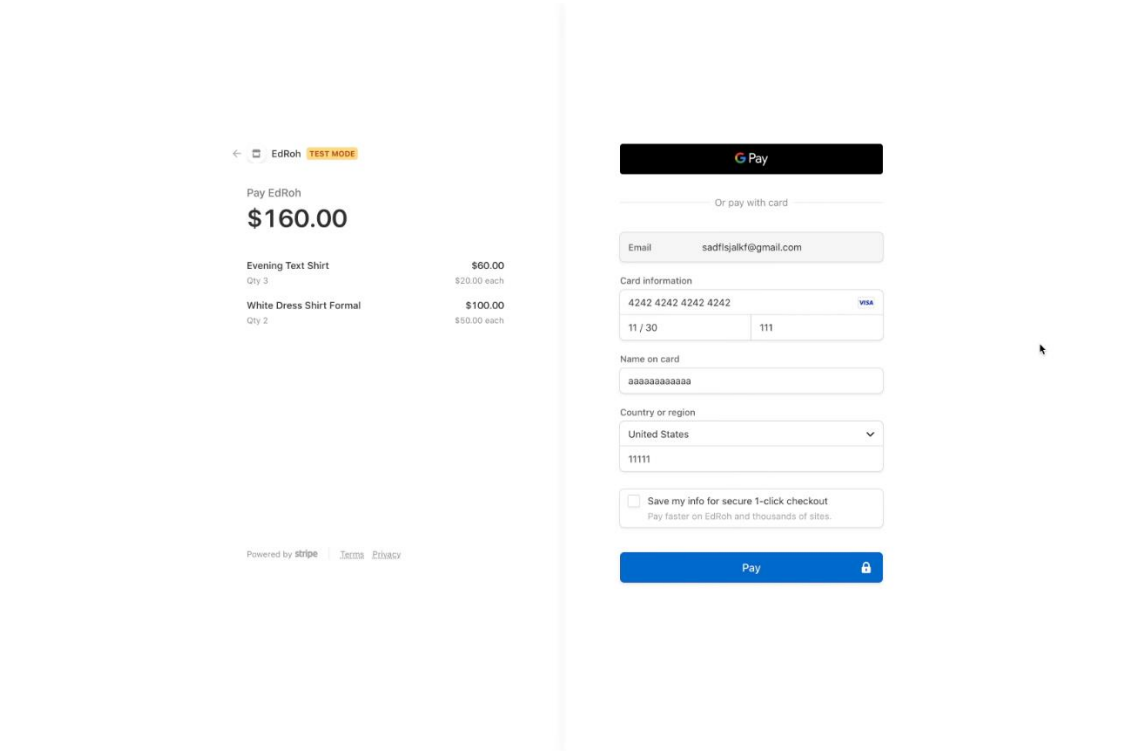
← EdRoh TEST MODE

Pay EdRoh
$160.00

Evening Text Shirt $60.00
Qty 3 $20.00 each

White Dress Shirt Formal $100.00
Qty 2 $50.00 each

Powered by stripe | Terms Privacy

G Pay

Or pay with card

Email sadflsjalkf@gmail.com

Card information
4242 4242 4242 4242 VISA
11 / 30 111

Name on card
aaaaaaaaaaaa

Country or region
United States
11111

Save my info for secure 1-click checkout
Pay faster on EdRoh and thousands of sites.

Pay